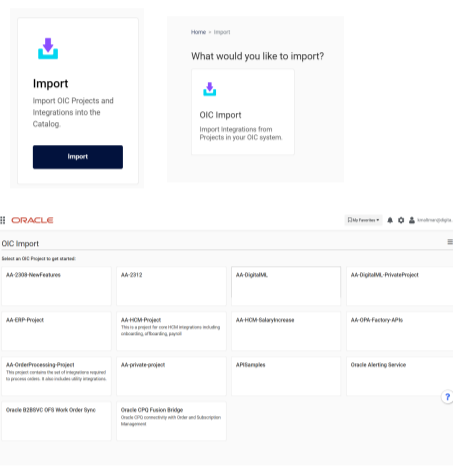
Import

Import OIC Projects and Integrations into the Catalog.

Import

Home > Import

What would you like to import?

OIC Import

Import Integrations from Projects in your OIC system.

ORACLE

My Favorites ▾

oicdimar@digita

OIC Import

Select an OIC Project to get started:

AA-2308-NewFeatures

AA-2312

AA-DigitalML

AA-DigitalML-PrivateProject

AA-ERP-Project

AA-HCM-Project
This is a project for core HCM integrations including onboarding, offboarding, payroll

AA-HCM-SalaryIncrease

AA-OPA-Factory-APIs

AA-OrderProcessing-Project
This project contains the set of integrations required to process orders. It also includes utility integrations.

AA-private-project

APISamples

Oracle Alerting Service

Oracle B2BSVC OFS Work Order Sync

Oracle CPQ Fusion Bridge
Oracle CPQ connectivity with Order and Subscription Management

?